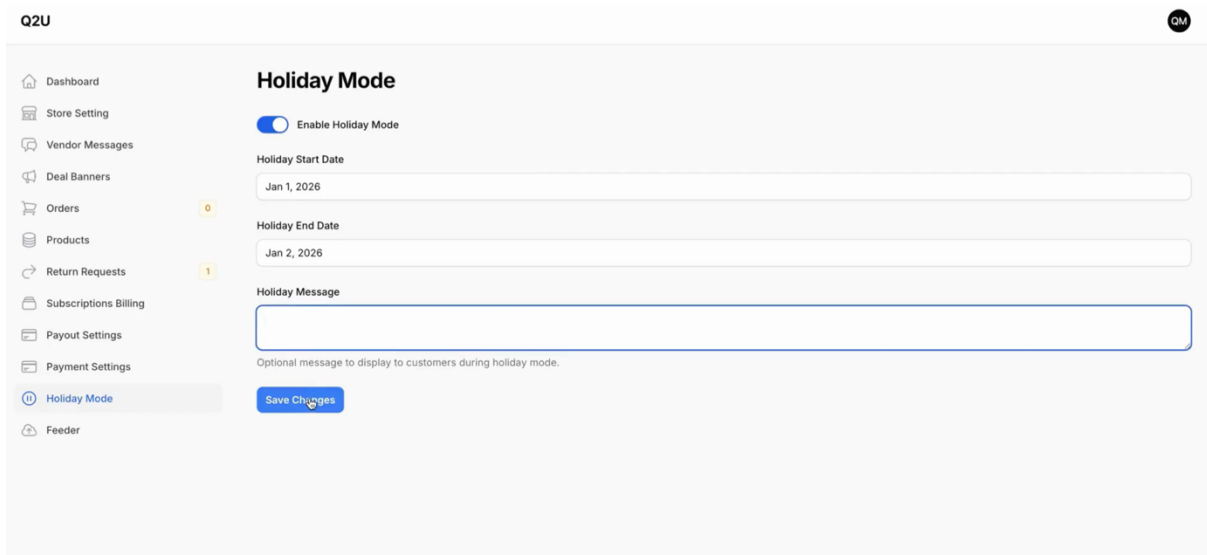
Q2U

QM

Dashboard
Store Setting
Vendor Messages
Deal Banners
Orders 0
Products
Return Requests 1
Subscriptions Billing
Payout Settings
Payment Settings
Holiday Mode
Feeder

Holiday Mode

Enable Holiday Mode

Holiday Start Date

Jan 1, 2026

Holiday End Date

Jan 2, 2026

Holiday Message

Optional message to display to customers during holiday mode.

Save Changes